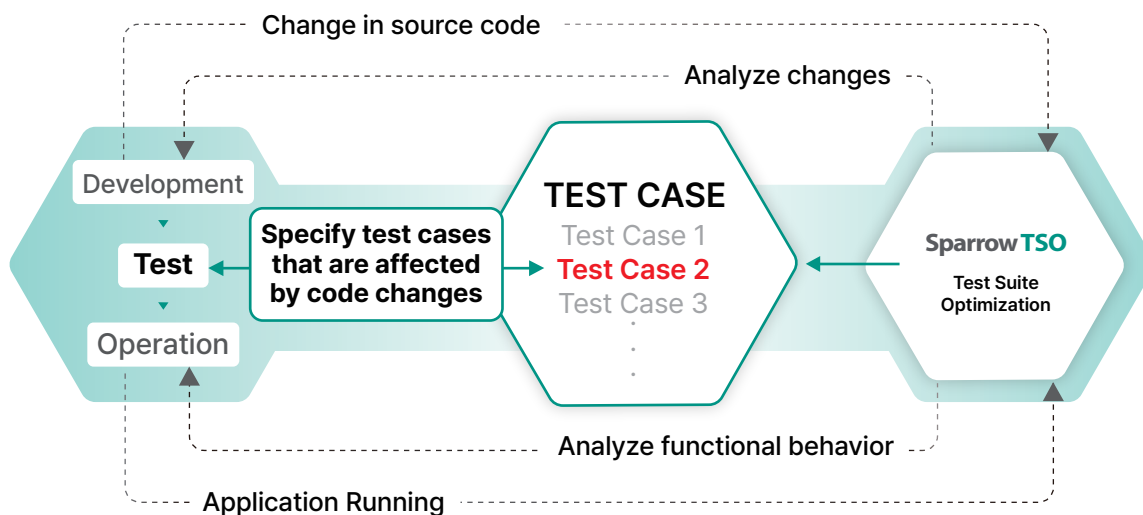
Change in source code

Analyze changes

Development

Test

Operation

Specify test cases that are affected by code changes

TEST CASE

Test Case 1

Test Case 2

Test Case 3

.
.
.

Sparrow TSO

Test Suite Optimization

Analyze functional behavior

Application Running